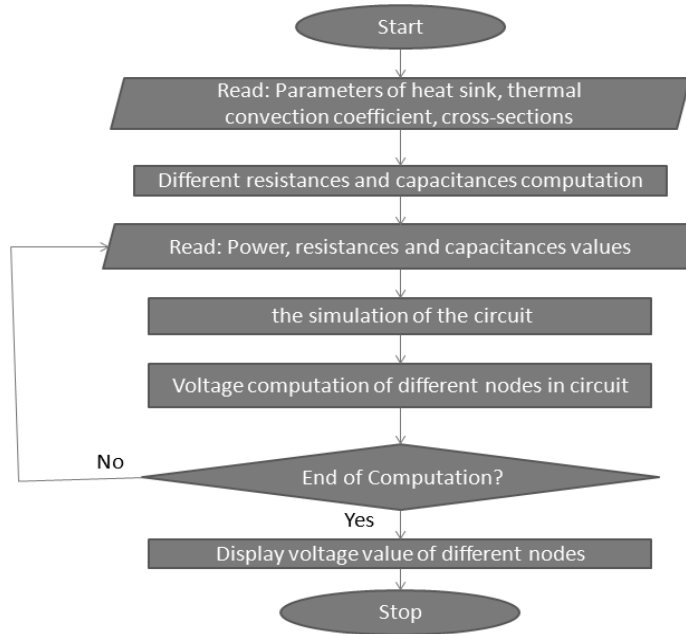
Start

Read: Parameters of heat sink, thermal convection coefficient, cross-sections

Different resistances and capacitances computation

Read: Power, resistances and capacitances values

the simulation of the circuit

Voltage computation of different nodes in circuit

No

End of Computation?

Yes

Display voltage value of different nodes

Stop